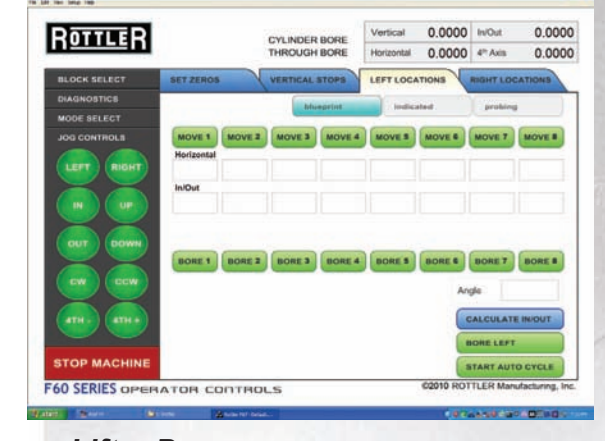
File Edit View Setup Help

ROTTLER

CYLINDER BORE
THROUGH BORE

| Vertical | 0.0000 | In/Out | 0.0000 |
|---|---|---|---|
| Horizontal | 0.0000 | 4th Axis | 0.0000 |

BLOCK SELECT
DIAGNOSTICS
MODE SELECT
JOG CONTROLS

LEFT RIGHT
IN UP
OUT DOWN
CW CCW
4TH - 4TH +

STOP MACHINE

SET ZEROS
VERTICAL STOPS
LEFT LOCATIONS
RIGHT LOCATIONS

blueprint
indicated
probing

MOVE 1 MOVE 2 MOVE 3 MOVE 4 MOVE 5 MOVE 6 MOVE 7 MOVE 8

Horizontal

In/Out

BORE 1 BORE 2 BORE 3 BORE 4 BORE 5 BORE 6 BORE 7 BORE 8

Angle

CALCULATE IN/OUT
BORE LEFT
START AUTO CYCLE

F60 SERIES OPERATOR CONTROLS
©2010 ROTTLER Manufacturing, Inc.

start